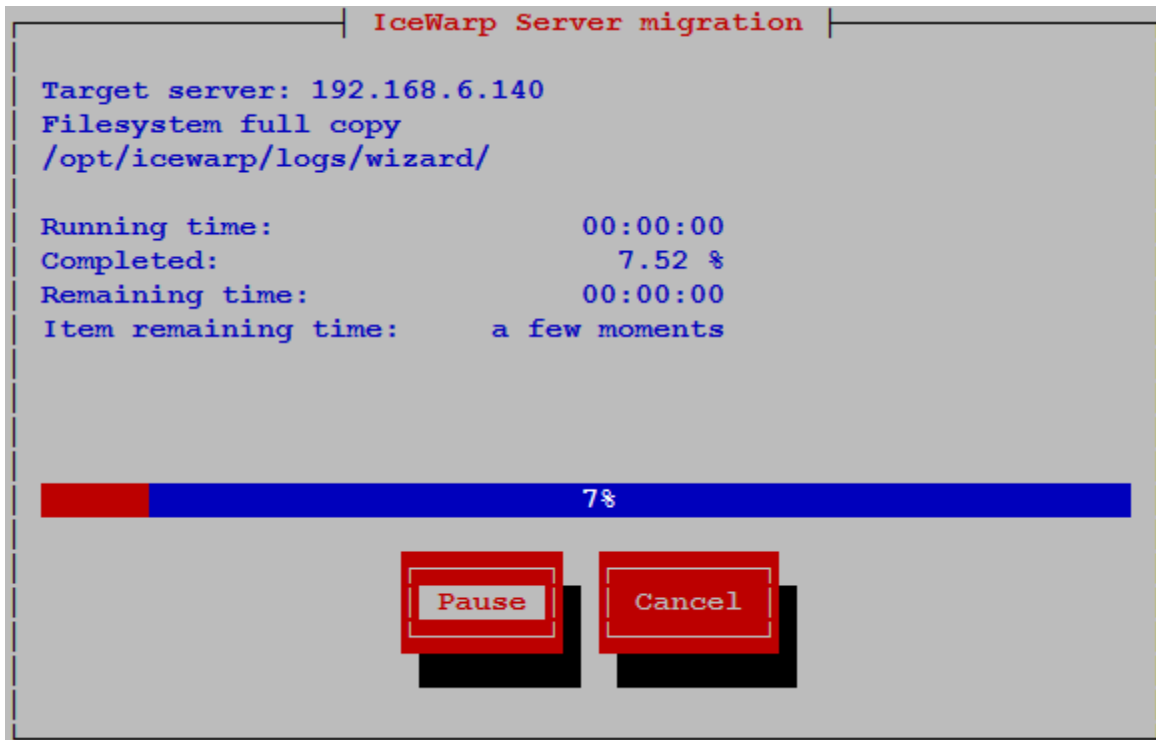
IceWarp Server migration

Target server: 192.168.6.140
Filesystem full copy
/opt/icewarp/logs/wizard/

Running time: 00:00:00
Completed: 7.52 %
Remaining time: 00:00:00
Item remaining time: a few moments

7%

Pause
Cancel